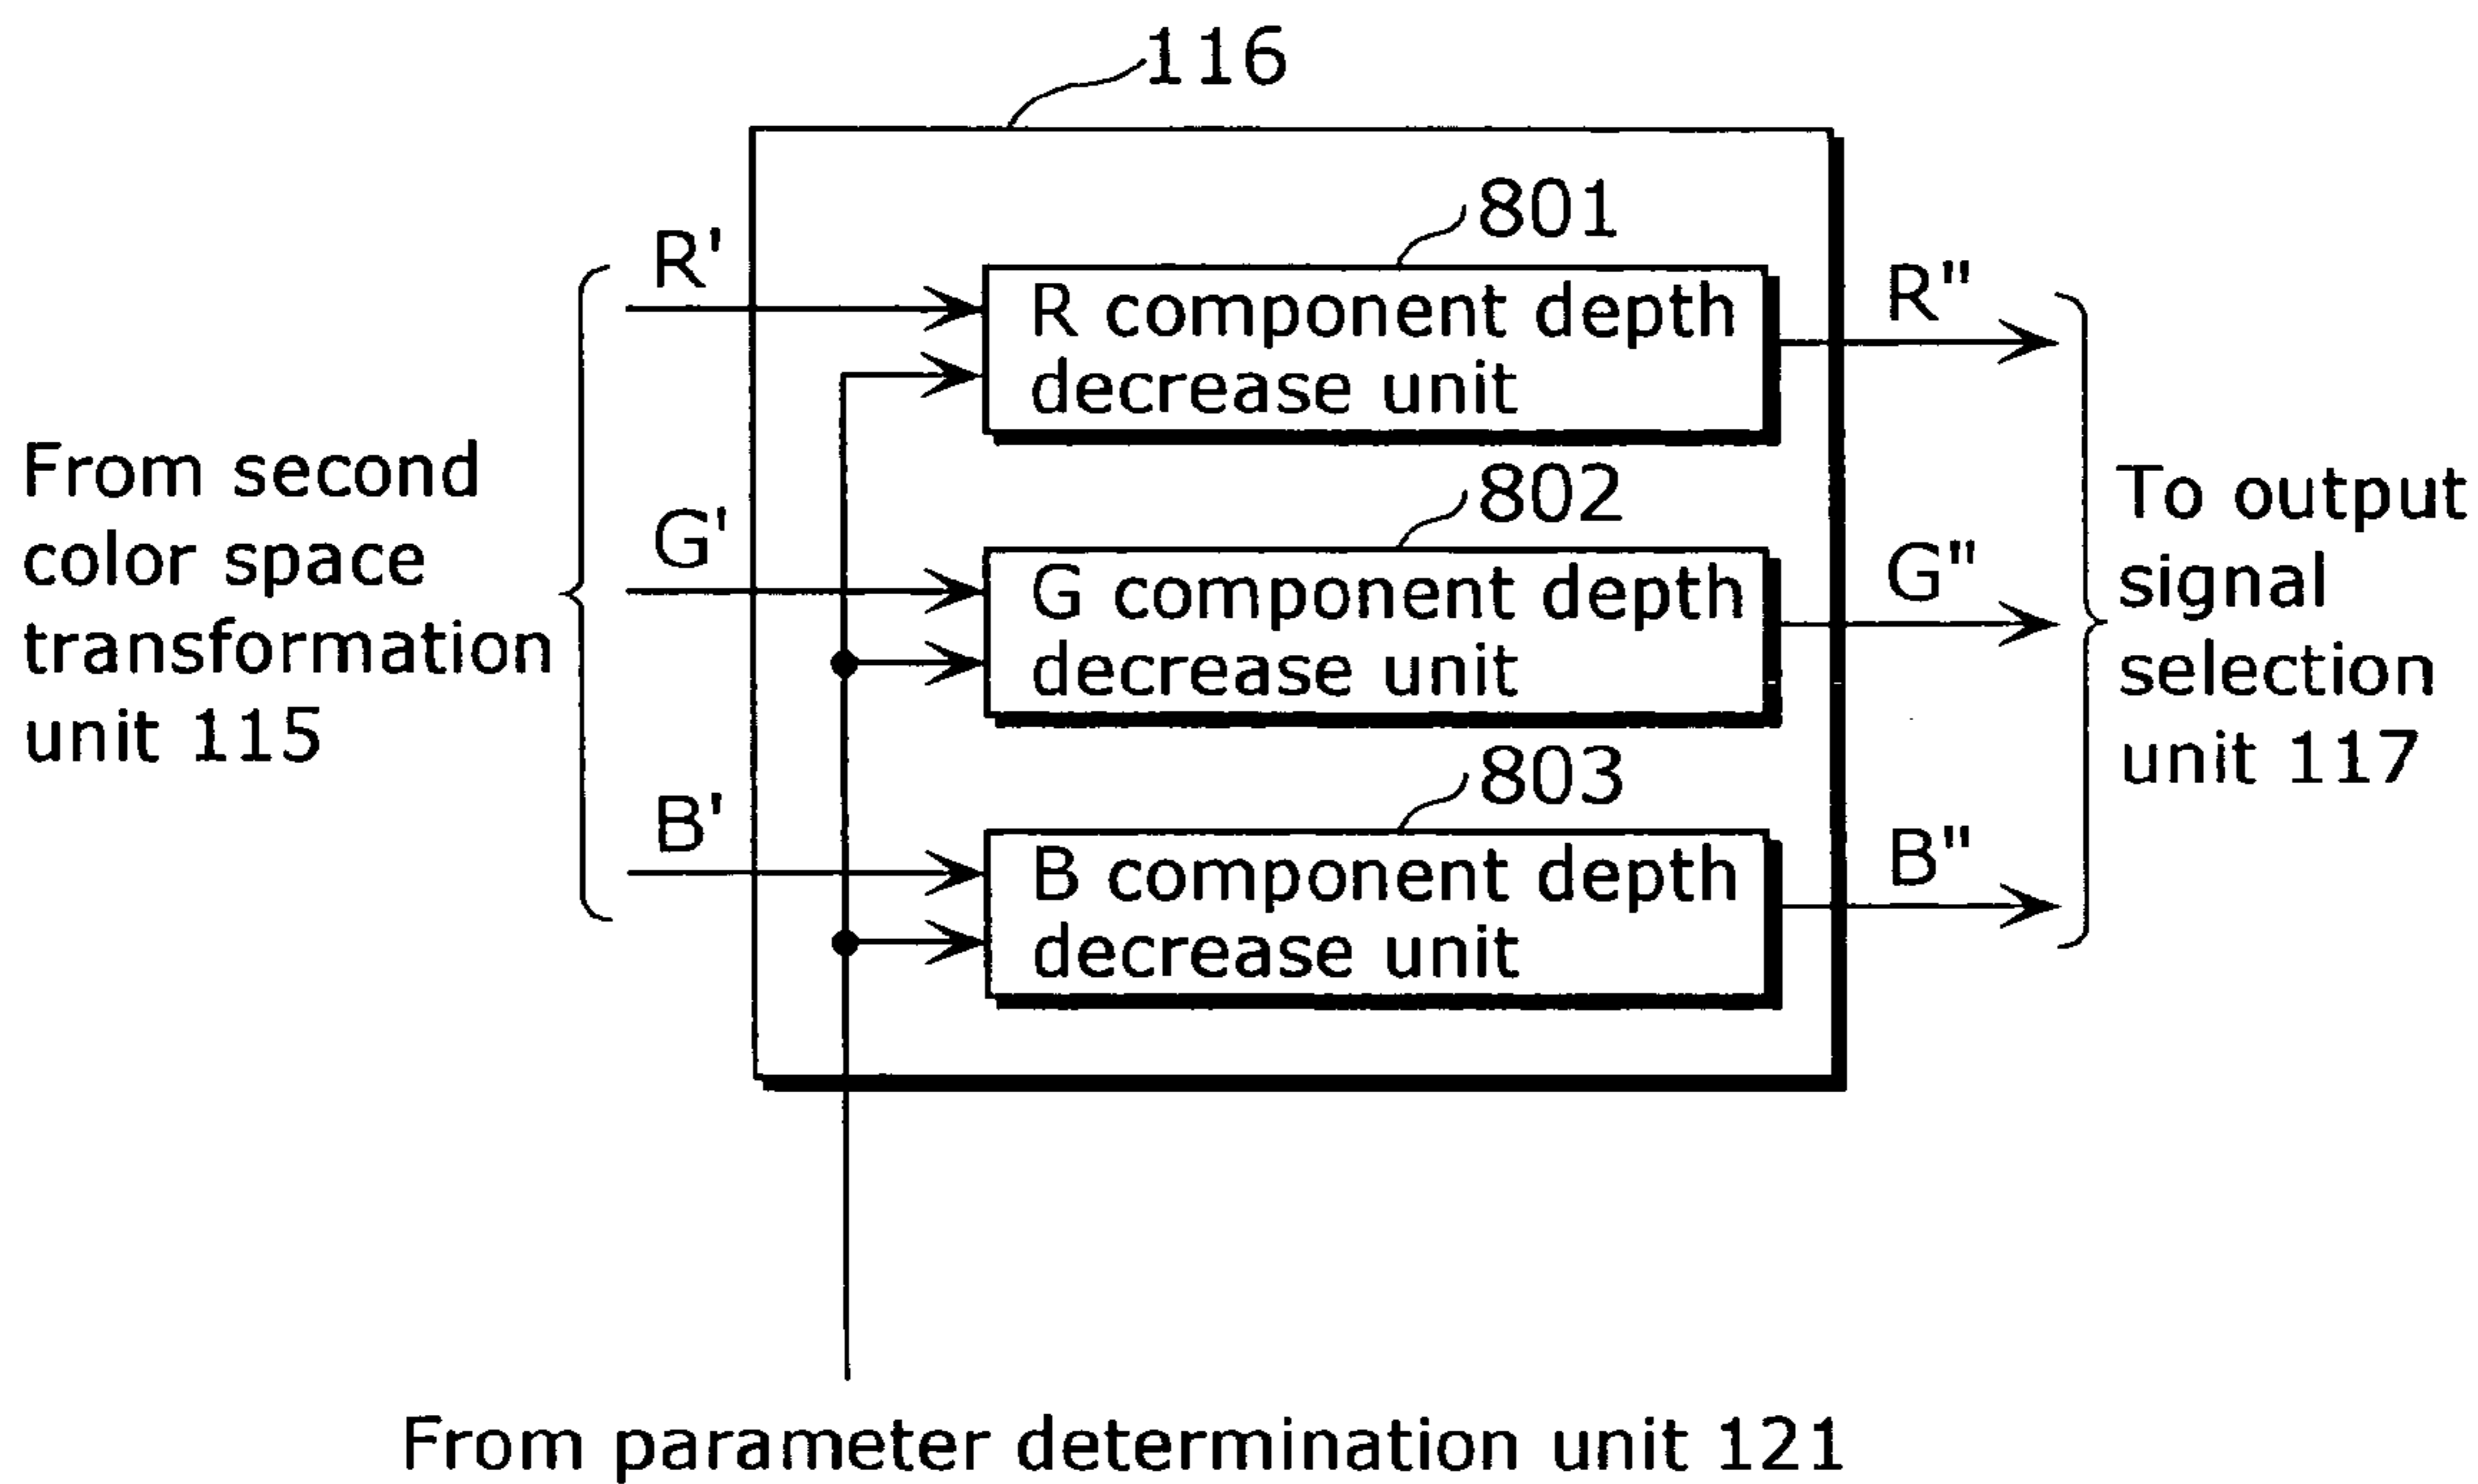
116

801

R'

R component depth decrease unit

R"

From second color space transformation unit 115

802

To output signal selection unit 117

G'

G component depth decrease unit

G"

803

B'

B component depth decrease unit

B"

From parameter determination unit 121